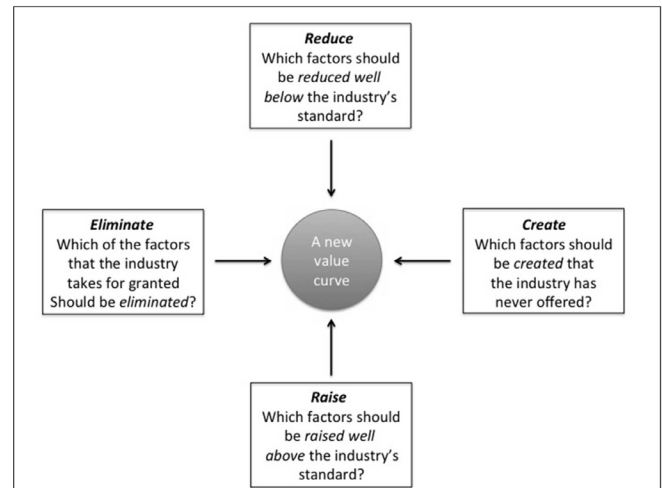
Reduce
Which factors should be reduced well below the industry's standard?

Eliminate
Which of the factors that the industry takes for granted Should be eliminated?

A new value curve

Create
Which factors should be created that the industry has never offered?

Raise
Which factors should be raised well above the industry's standard?